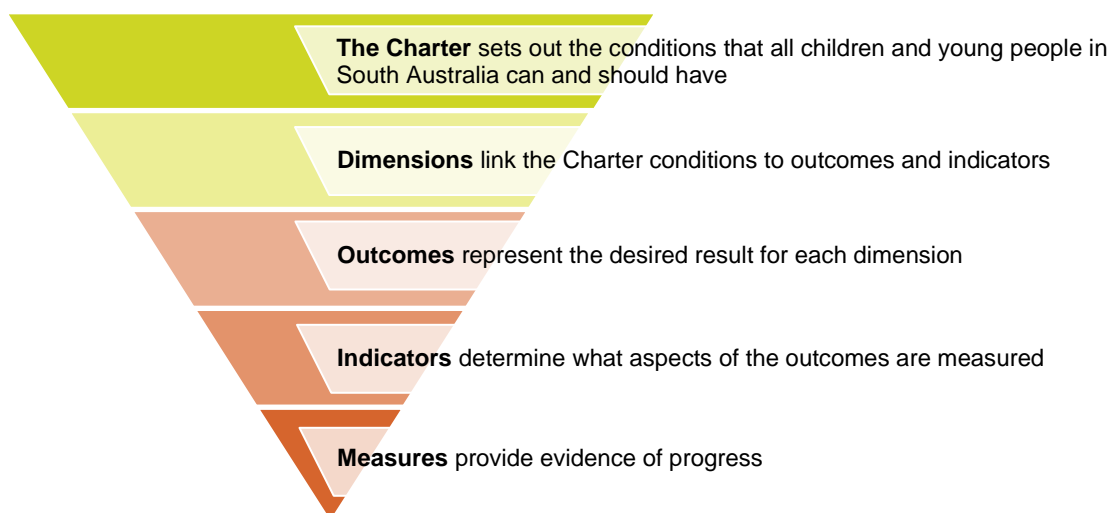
**The Charter** sets out the conditions that all children and young people in South Australia can and should have

**Dimensions** link the Charter conditions to outcomes and indicators

**Outcomes** represent the desired result for each dimension

**Indicators** determine what aspects of the outcomes are measured

**Measures** provide evidence of progress